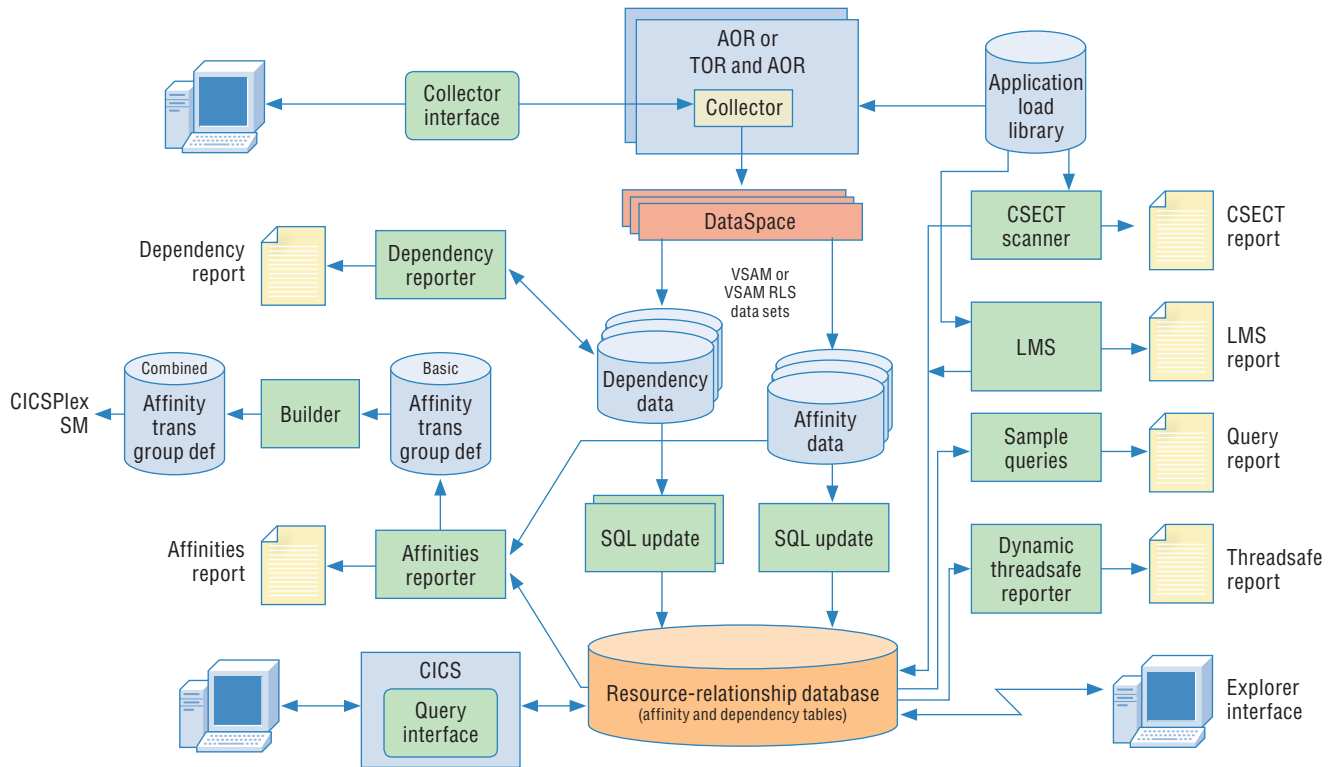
AOR or TOR and AOR

Collector

Collector interface

Application load library

DataSpace

VSAM or VSAM RLS data sets

CSECT scanner

CSECT report

Dependency report

Dependency reporter

Dependency data

LMS

LMS report

Combined

Affinity trans group def

Builder

Basic

Affinity trans group def

CICSPlex SM

Affinity data

Sample queries

Query report

Affinities report

Affinities reporter

SQL update

SQL update

Dynamic threadsafe reporter

Threadsafe report

CICS

Query interface

Resource-relationship database (affinity and dependency tables)

Explorer interface